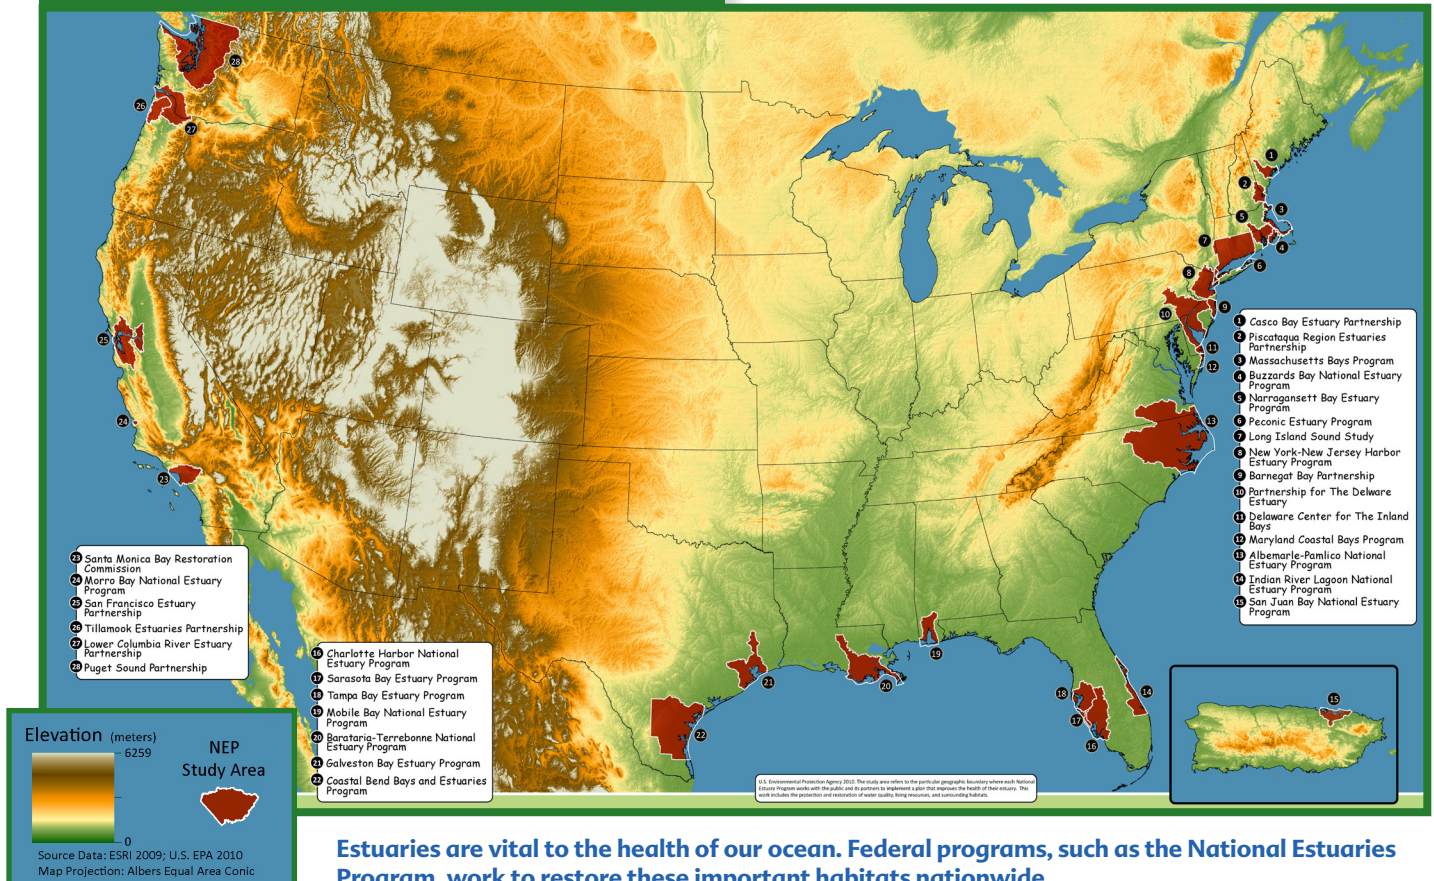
1 Casco Bay Estuary Partnership
2 Piscataqua Region Estuaries Partnership
3 Massachusetts Bays Program
4 Buzzards Bay National Estuary Program
5 Narragansett Bay Estuary Program
6 Peconic Estuary Program
7 Long Island Sound Study
8 New York-New Jersey Harbor Estuary Program
9 Barnegat Bay Partnership
10 Partnership for The Delware Estuary
11 Delaware Center for The Inland Bays
12 Maryland Coastal Bays Program
13 Albemarle-Pamlico National Estuary Program
14 Indian River Lagoon National Estuary Program
15 San Juan Bay National Estuary Program

16 Charlotte Harbor National Estuary Program
17 Sarasota Bay Estuary Program
18 Tampa Bay Estuary Program
19 Mobile Bay National Estuary Program
20 Barataria-Terrebonne National Estuary Program
21 Galveston Bay Estuary Program
22 Coastal Bend Bays and Estuaries Program

23 Santa Monica Bay Restoration Commission
24 Morro Bay National Estuary Program
25 San Francisco Estuary Partnership
26 Tillamook Estuaries Partnership
27 Lower Columbia River Estuary Partnership
28 Puget Sound Partnership

Elevation (meters)
6259
0
NEP Study Area
Source Data: ESRI 2009; U.S. EPA 2010
Map Projection: Albers Equal Area Conic

U.S. Environmental Protection Agency 2010. The study area refers to the particular geographic boundary where each National Estuary Program works with the public and its partners to implement a plan that improves the health of their estuary. This work includes the protection and restoration of water quality, living resources, and surrounding habitats.

Estuaries are vital to the health of our ocean. Federal programs, such as the National Estuaries Program, work to restore these important habitats nationwide.